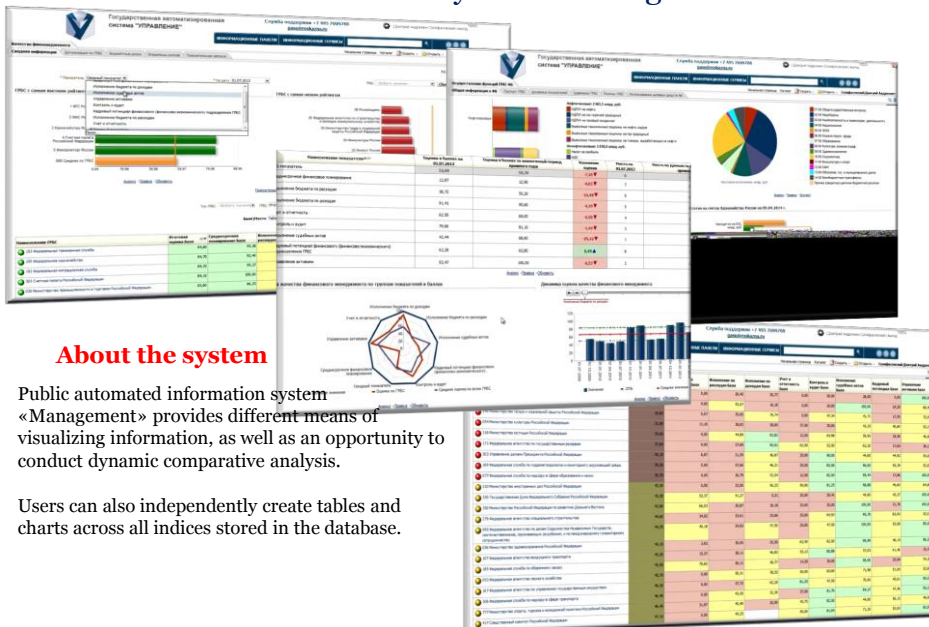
Государственная автоматизированная система "УПРАВЛЕНИЕ"

About the system

Public automated information system «Management» provides different means of visualizing information, as well as an opportunity to conduct dynamic comparative analysis.

Users can also independently create tables and charts across all indices stored in the database.